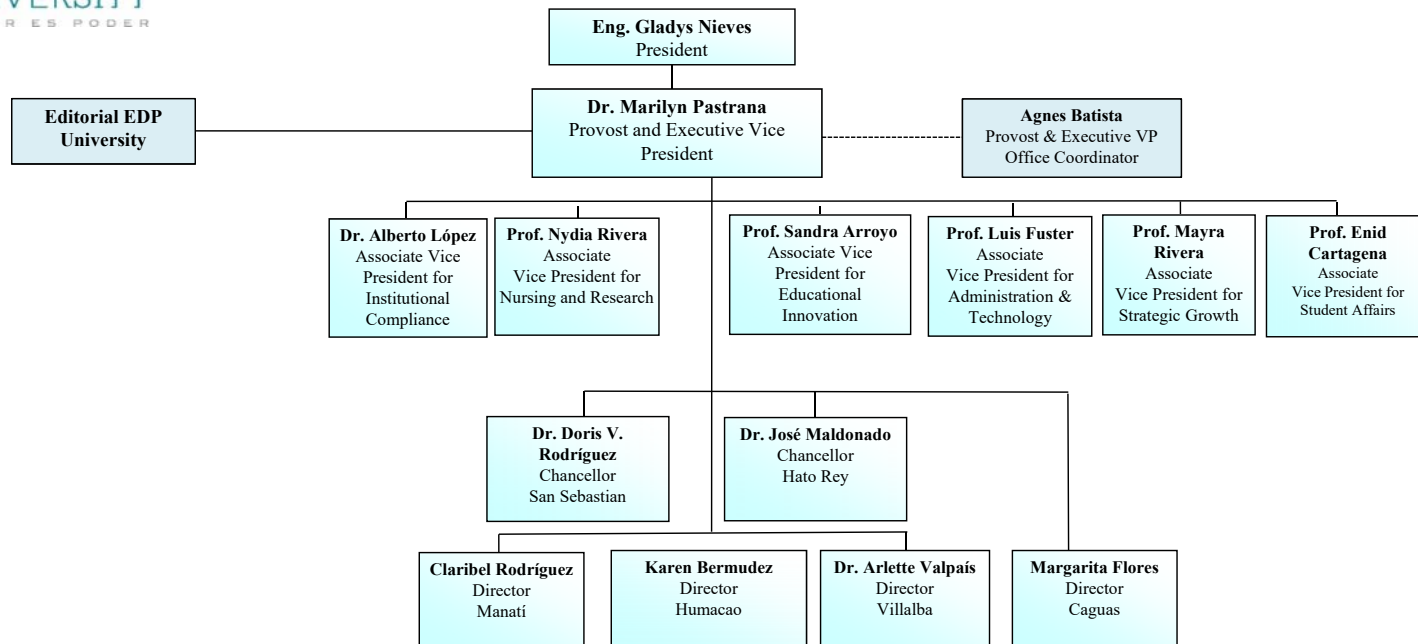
VERSITY
R ES PODER

**Eng. Gladys Nieves**
President

**Dr. Marilyn Pastrana**
Provost and Executive Vice President

**Editorial EDP University**

**Agnes Batista**
Provost & Executive VP Office Coordinator

**Dr. Alberto López**
Associate Vice President for Institutional Compliance

**Prof. Nydia Rivera**
Associate Vice President for Nursing and Research

**Prof. Sandra Arroyo**
Associate Vice President for Educational Innovation

**Prof. Luis Fuster**
Associate Vice President for Administration & Technology

**Prof. Mayra Rivera**
Associate Vice President for Strategic Growth

**Prof. Enid Cartagena**
Associate Vice President for Student Affairs

**Dr. Doris V. Rodríguez**
Chancellor
San Sebastian

**Dr. José Maldonado**
Chancellor
Hato Rey

**Claribel Rodríguez**
Director
Manatí

**Karen Bermudez**
Director
Humacao

**Dr. Arlette Valpaís**
Director
Villalba

**Margarita Flores**
Director
Caguas